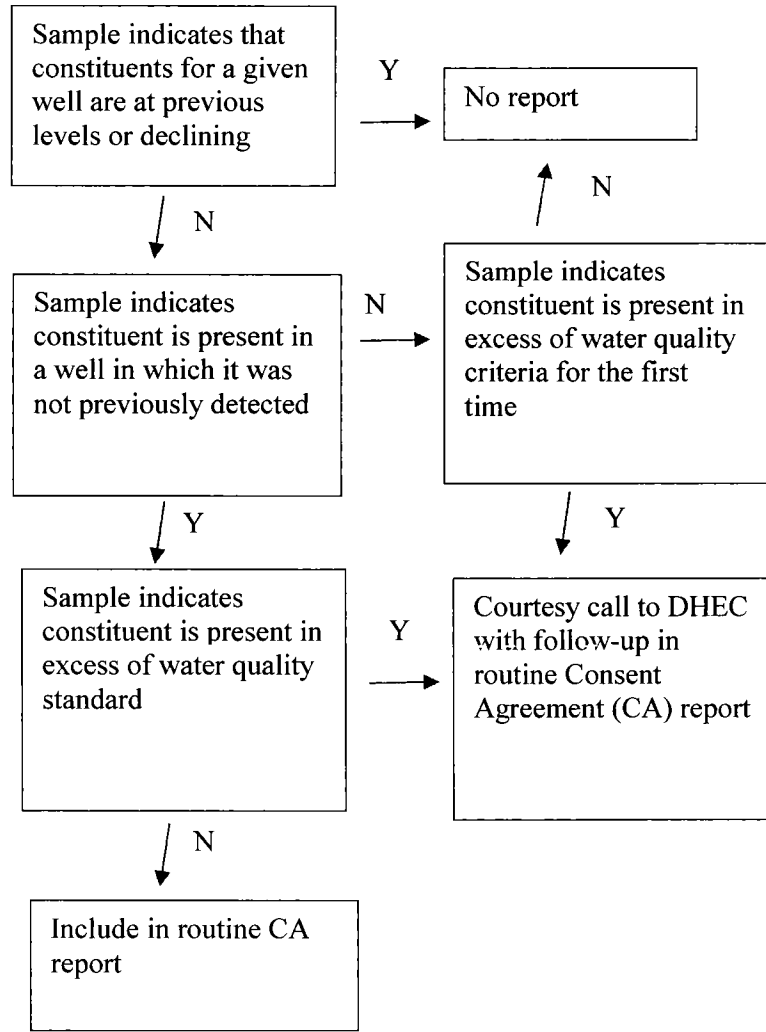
Sample indicates that constituents for a given well are at previous levels or declining

Y

No report

N

N

Sample indicates constituent is present in a well in which it was not previously detected

N

Sample indicates constituent is present in excess of water quality criteria for the first time

Y

Y

Sample indicates constituent is present in excess of water quality standard

Y

Courtesy call to DHEC with follow-up in routine Consent Agreement (CA) report

N

Include in routine CA report